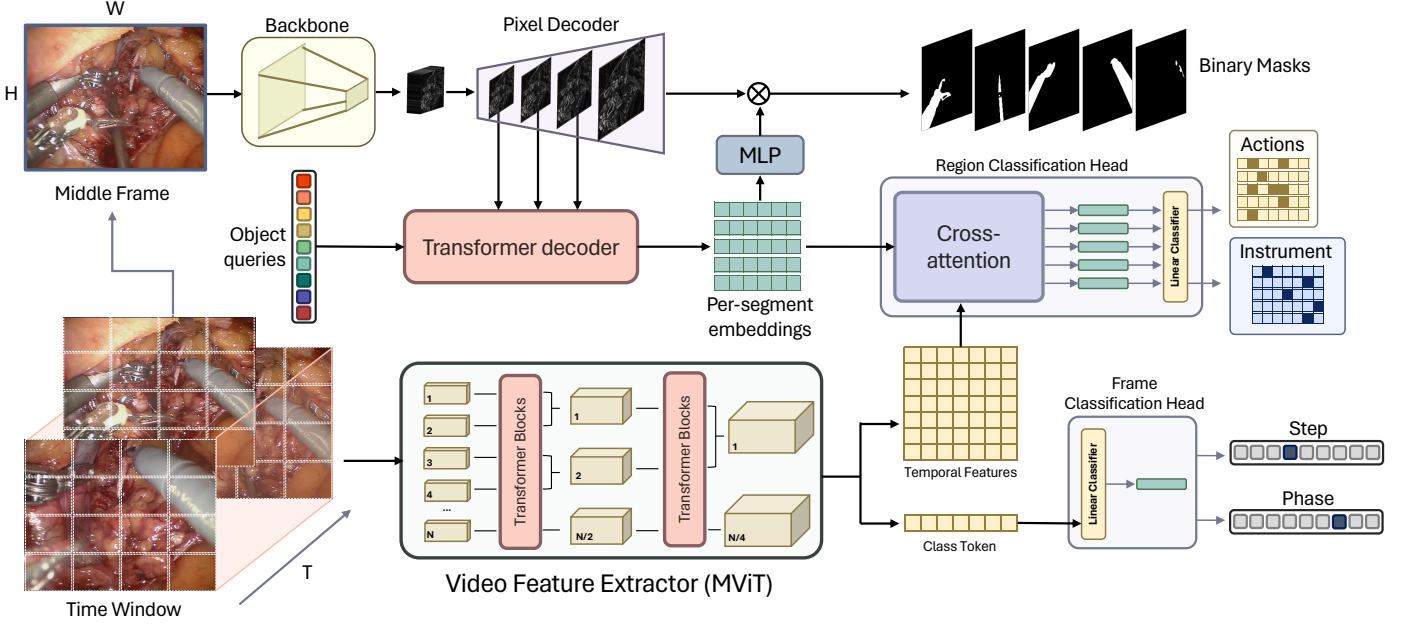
W

H

Middle Frame

Backbone

Pixel Decoder

Binary Masks

MLP

Object queries

Transformer decoder

Per-segment embeddings

Region Classification Head

Cross-attention

Linear Classifier

Actions

Instrument

Time Window

T

1

2

3

4

...

N

Transformer Blocks

1

2

N/2

Transformer Blocks

1

N/4

Video Feature Extractor (MViT)

Temporal Features

Class Token

Frame Classification Head

Linear Classifier

Step

Phase